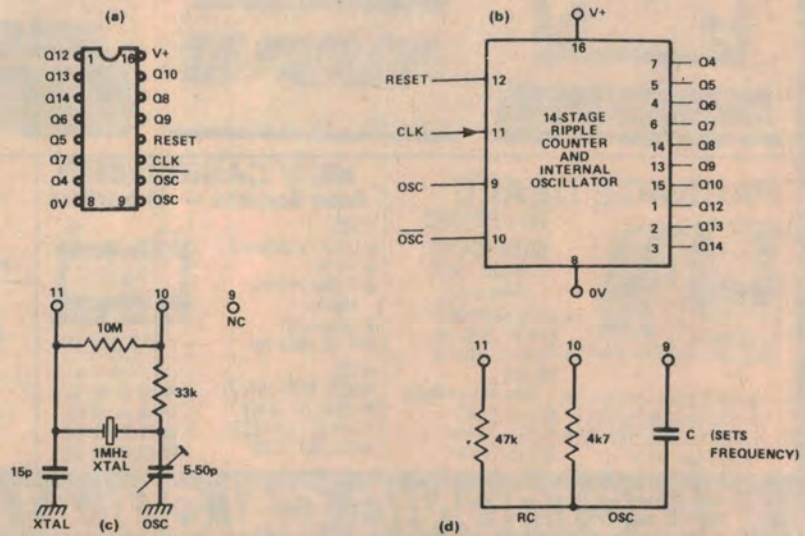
(a)

Q12 1 16 V+
Q13 Q10
Q14 Q8
Q6 Q9
Q5 RESET
Q7 CLK
Q4 $\overline{OSC}$
0V 8 9 OSC

(b)

V+
16

RESET 12
CLK 11
OSC 9
$\overline{OSC}$ 10

14-STAGE RIPPLE COUNTER AND INTERNAL OSCILLATOR

7 Q4
5 Q5
4 Q6
6 Q7
14 Q8
13 Q9
15 Q10
1 Q12
2 Q13
3 Q14

8
0V

11 10 9 NC
10M
33k
1MHz XTAL
15p
5-50p
XTAL (c) OSC

11 10 9
47k
4k7
C (SETS FREQUENCY)
RC OSC
(d)